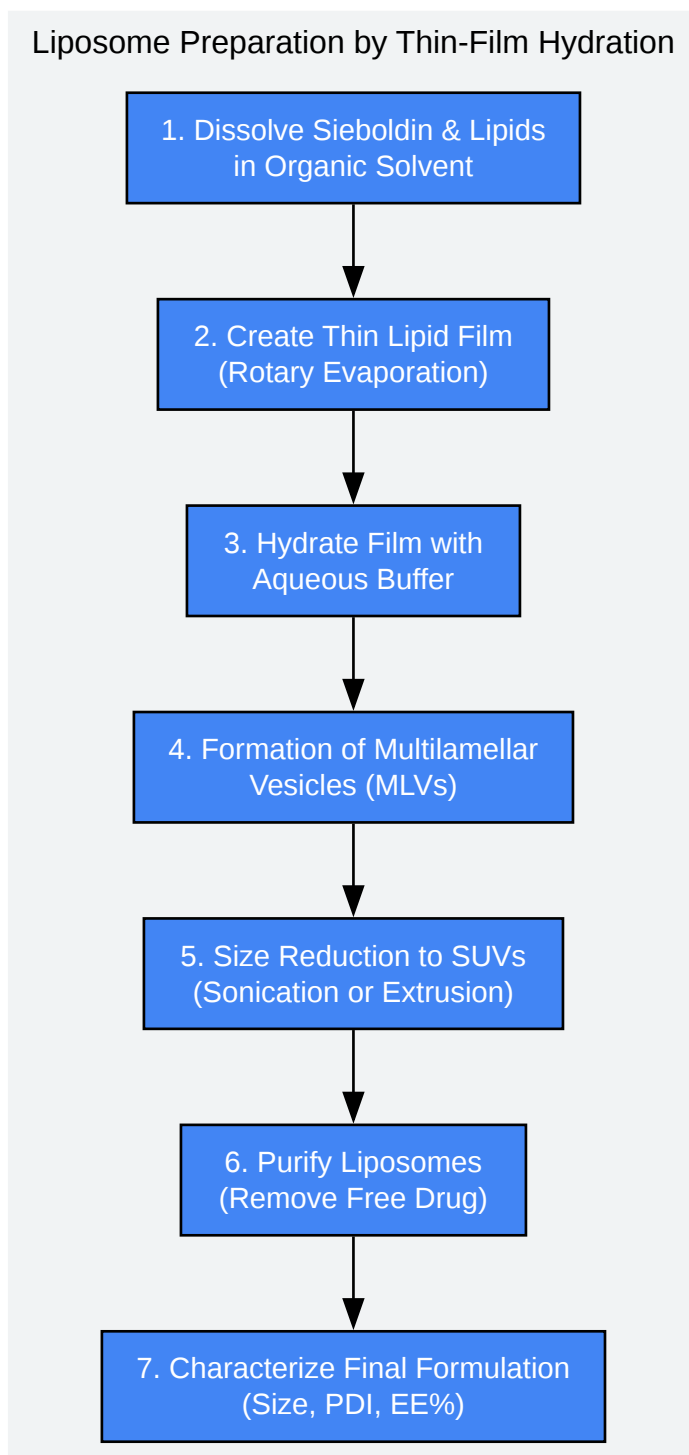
Liposome Preparation by Thin-Film Hydration

1. Dissolve Sieboldin & Lipids in Organic Solvent

2. Create Thin Lipid Film (Rotary Evaporation)

3. Hydrate Film with Aqueous Buffer

4. Formation of Multilamellar Vesicles (MLVs)

5. Size Reduction to SUVs (Sonication or Extrusion)

6. Purify Liposomes (Remove Free Drug)

7. Characterize Final Formulation (Size, PDI, EE%)